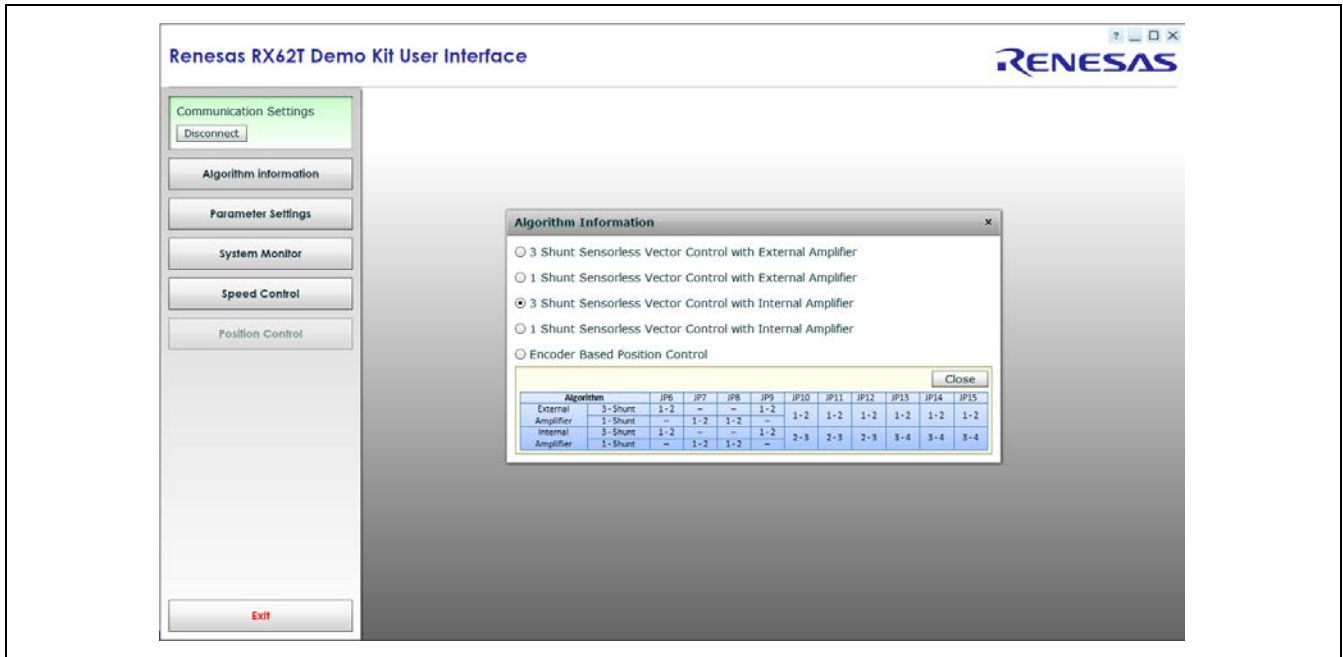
Renesas RX62T Demo Kit User Interface

? _ □ ×

RENESAS

Communication Settings

Disconnect

Algorithm information

Parameter Settings

System Monitor

Speed Control

Position Control

Exit

Algorithm Information ×

3 Shunt Sensorless Vector Control with External Amplifier

1 Shunt Sensorless Vector Control with External Amplifier

3 Shunt Sensorless Vector Control with Internal Amplifier

1 Shunt Sensorless Vector Control with Internal Amplifier

Encoder Based Position Control

Close

| Algorithm | | JP6 | JP7 | JP8 | JP9 | JP10 | JP11 | JP12 | JP13 | JP14 | JP15 |
|---|---|---|---|---|---|---|---|---|---|---|---|
| External Amplifier | 3-Shunt | 1-2 | – | – | 1-2 | 1-2 | 1-2 | 1-2 | 1-2 | 1-2 | 1-2 |
| | 1-Shunt | – | 1-2 | 1-2 | – | | | | | | |
| Internal Amplifier | 3-Shunt | 1-2 | – | – | 1-2 | 2-3 | 2-3 | 2-3 | 3-4 | 3-4 | 3-4 |
| | 1-Shunt | – | 1-2 | 1-2 | – | | | | | | |